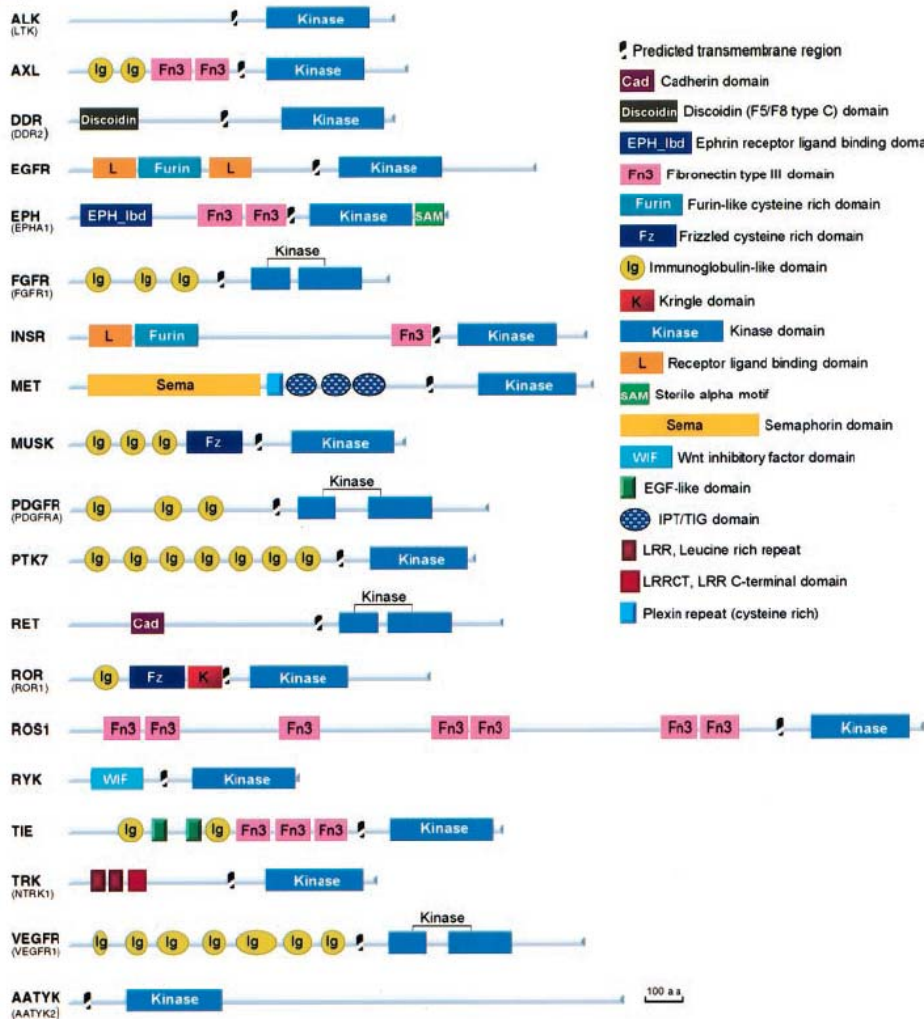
ALK
(LTK)
Kinase

AXL
Ig Ig Fn3 Fn3 Kinase

DDR
(DDR2)
Discoidin Kinase

EGFR
L Furin L Kinase

EPH
(EPHA1)
EPH_lbd Fn3 Fn3 Kinase SAM

FGFR
(FGFR1)
Ig Ig Ig Kinase

INSR
L Furin Fn3 Kinase

MET
Sema Kinase

MUSK
Ig Ig Ig Fz Kinase

PDGFR
(PDGFRA)
Ig Ig Ig Kinase

PTK7
Ig Ig Ig Ig Ig Ig Ig Kinase

RET
Cad Kinase

ROR
(ROR1)
Ig Fz K Kinase

ROS1
Fn3 Fn3 Fn3 Fn3 Fn3 Fn3 Fn3 Kinase

RYK
WIF Kinase

TIE
Ig Ig Fn3 Fn3 Fn3 Kinase

TRK
(NTRK1)
Kinase

VEGFR
(VEGFR1)
Ig Ig Ig Ig Ig Ig Ig Kinase

AATYK
(AATYK2)
Kinase

100 a.a.

Predicted transmembrane region
Cad Cadherin domain
Discoidin Discoidin (F5/F8 type C) domain
EPH_lbd Ephrin receptor ligand binding doma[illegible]
Fn3 Fibronectin type III domain
Furin Furin-like cysteine rich domain
Fz Frizzled cysteine rich domain
Ig Immunoglobulin-like domain
K Kringle domain
Kinase Kinase domain
L Receptor ligand binding domain
SAM Sterile alpha motif
Sema Semaphorin domain
WIF Wnt inhibitory factor domain
EGF-like domain
IPT/TIG domain
LRR, Leucine rich repeat
LRRCT, LRR C-terminal domain
Plexin repeat (cysteine rich)